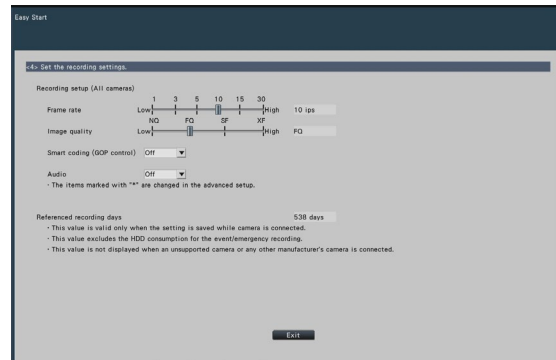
Easy Start

<4> Set the recording settings.

Recording setup (All cameras)

| | 1 | 3 | 5 | 10 | 15 | 30 | |
|---|---|---|---|---|---|---|---|
| Frame rate | Low | | | | | High | 10 ips |

| | NQ | FQ | SF | XF | |
|---|---|---|---|---|---|
| Image quality | Low | | | High | FQ |

Smart coding (GOP control) Off

Audio Off

・The items marked with "*" are changed in the advanced setup.

Referenced recording days 538 days

・This value is valid only when the setting is saved while camera is connected.
・This value excludes the HDD consumption for the event/emergency recording.
・This value is not displayed when an unsupported camera or any other manufacturer's camera is connected.

Exit